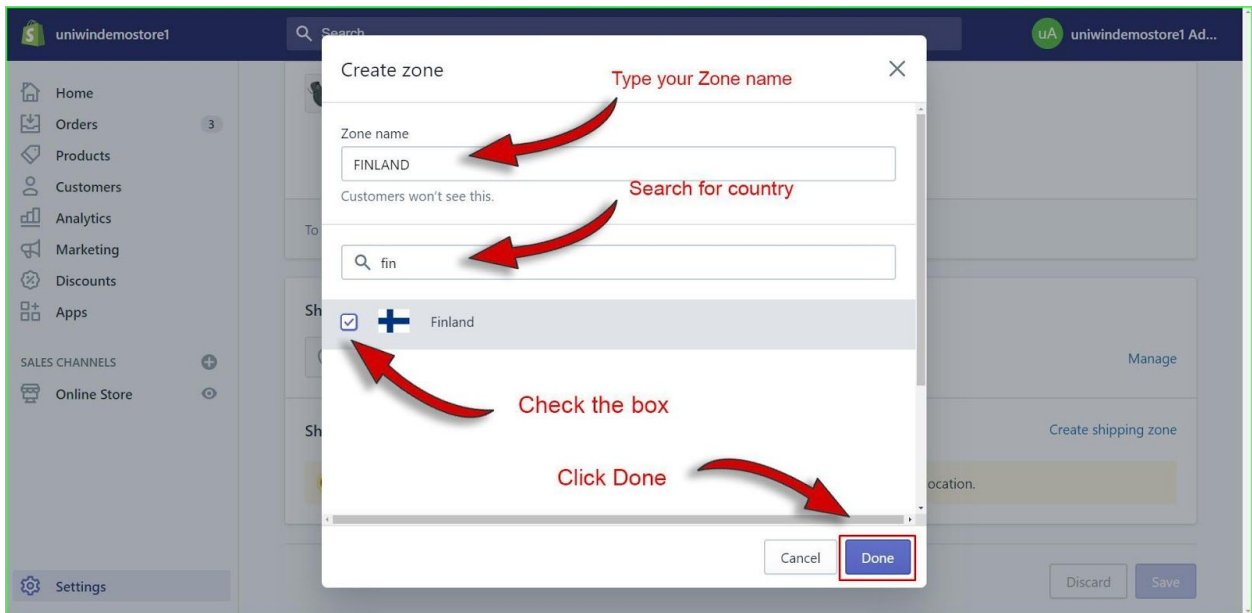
uniwindemostore1

Search

uA uniwindemostore1 Ad...

Home
Orders 3
Products
Customers
Analytics
Marketing
Discounts
Apps

SALES CHANNELS
Online Store

Settings

Create zone

Type your Zone name

Zone name

FINLAND

Customers won't see this.

Search for country

fin

Finland

Check the box

Click Done

Cancel

Done

To

Sh

Sh

Manage

Create shipping zone

ocation.

Discard

Save